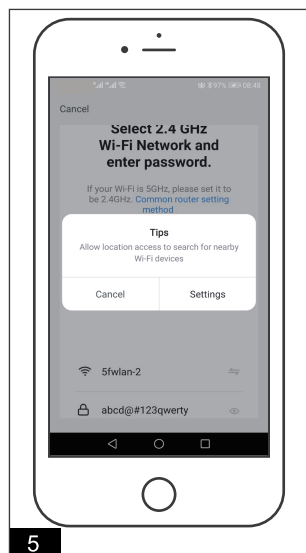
97% 08:48

Cancel

Select 2.4 GHz Wi-Fi Network and enter password.

If your Wi-Fi is 5GHz, please set it to be 2.4GHz. Common router setting method

Tips

Allow location access to search for nearby Wi-Fi devices

Cancel

Settings

5fwlan-2

abcd@#123qwerty

5